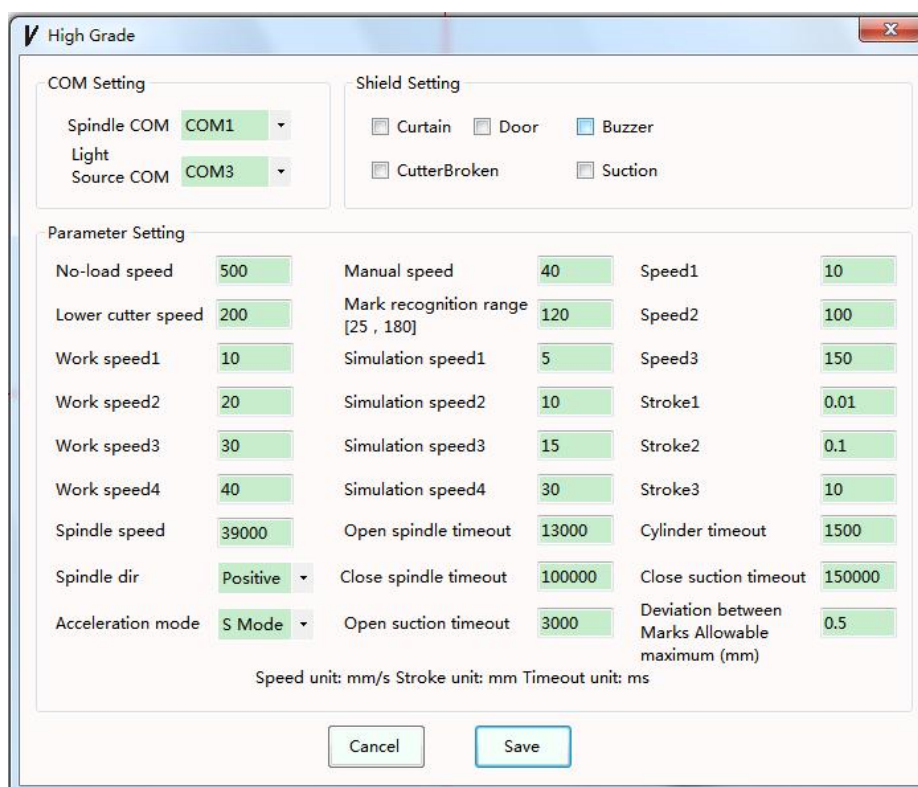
High Grade

COM Setting

Spindle COM COM1

Light Source COM COM3

Shield Setting

Curtain Door Buzzer

CutterBroken Suction

Parameter Setting

| | | | | | |
|---|---|---|---|---|---|
| No-load speed | 500 | Manual speed | 40 | Speed1 | 10 |
| Lower cutter speed | 200 | Mark recognition range [25 , 180] | 120 | Speed2 | 100 |
| Work speed1 | 10 | Simulation speed1 | 5 | Speed3 | 150 |
| Work speed2 | 20 | Simulation speed2 | 10 | Stroke1 | 0.01 |
| Work speed3 | 30 | Simulation speed3 | 15 | Stroke2 | 0.1 |
| Work speed4 | 40 | Simulation speed4 | 30 | Stroke3 | 10 |
| Spindle speed | 39000 | Open spindle timeout | 13000 | Cylinder timeout | 1500 |
| Spindle dir | Positive | Close spindle timeout | 100000 | Close suction timeout | 150000 |
| Acceleration mode | S Mode | Open suction timeout | 3000 | Deviation between Marks Allowable maximum (mm) | 0.5 |

Speed unit: mm/s Stroke unit: mm Timeout unit: ms

Cancel Save